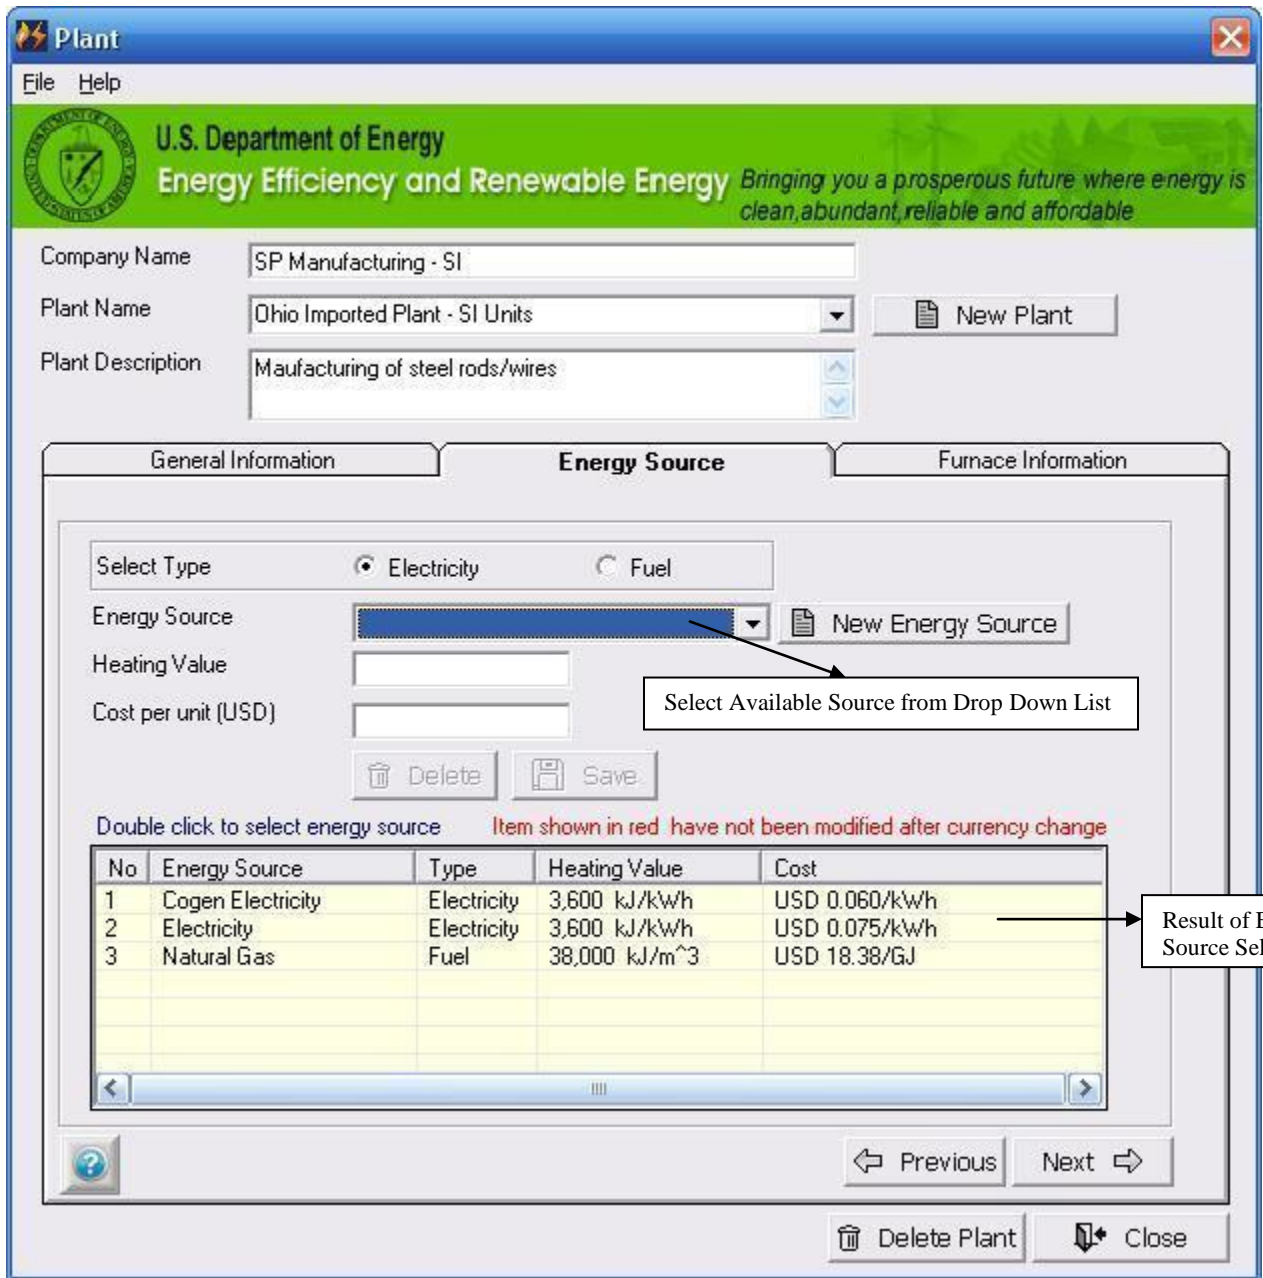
Plant

File Help

U.S. Department of Energy
Energy Efficiency and Renewable Energy
Bringing you a prosperous future where energy is clean,abundant,reliable and affordable

Company Name SP Manufacturing - SI

Plant Name Ohio Imported Plant - SI Units

New Plant

Plant Description Maufacturing of steel rods/wires

General Information | Energy Source | Furnace Information

Select Type Electricity Fuel

Energy Source

New Energy Source

Heating Value

Cost per unit (USD)

Select Available Source from Drop Down List

Delete Save

Double click to select energy source Item shown in red have not been modified after currency change

| No | Energy Source | Type | Heating Value | Cost |
|---|---|---|---|---|
| 1 | Cogen Electricity | Electricity | 3,600 kJ/kWh | USD 0.060/kWh |
| 2 | Electricity | Electricity | 3,600 kJ/kWh | USD 0.075/kWh |
| 3 | Natural Gas | Fuel | 38,000 kJ/m^3 | USD 18.38/GJ |

Result of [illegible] Source Se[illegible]

Previous Next

Delete Plant Close